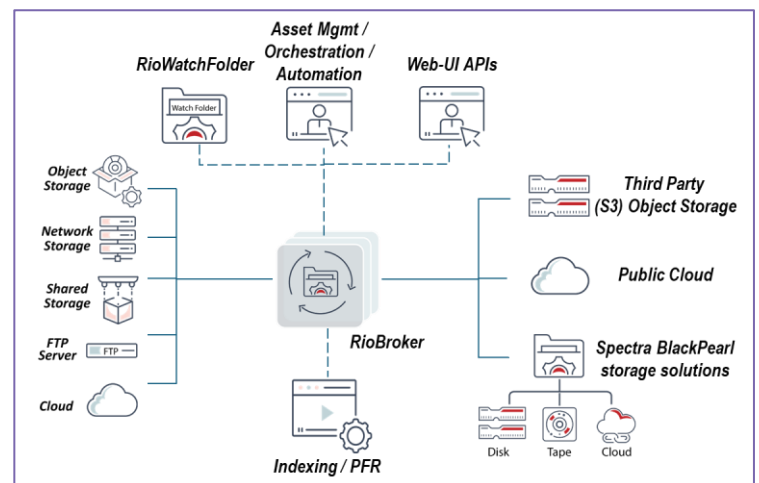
RioWatchFolder

Watch Folder

Asset Mgmt / Orchestration / Automation

Web-UI APIs

Object Storage

Network Storage

Shared Storage

FTP Server

FTP

Cloud

RioBroker

Indexing / PFR

Third Party (S3) Object Storage

Public Cloud

Spectra BlackPearl storage solutions

Disk

Tape

Cloud